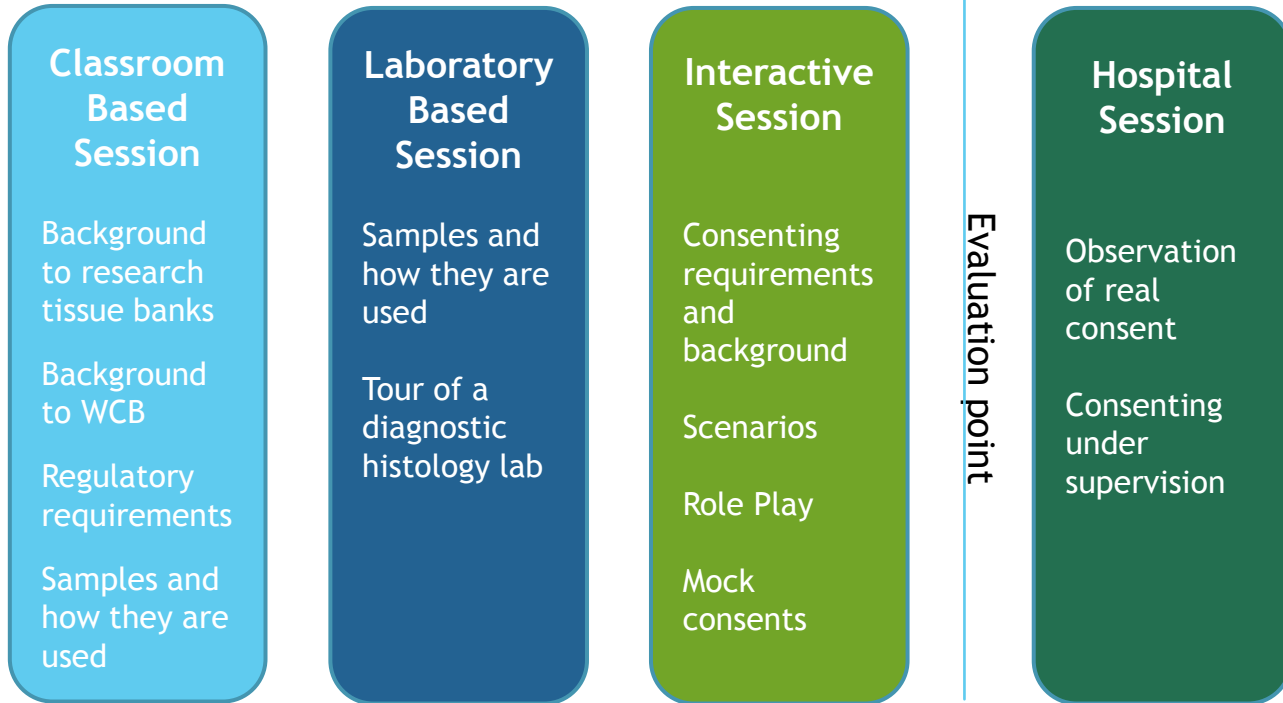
Classroom Based Session

Background to research tissue banks

Background to WCB

Regulatory requirements

Samples and how they are used

Laboratory Based Session

Samples and how they are used

Tour of a diagnostic histology lab

Interactive Session

Consenting requirements and background

Scenarios

Role Play

Mock consents

Evaluation point

Hospital Session

Observation of real consent

Consenting under supervision